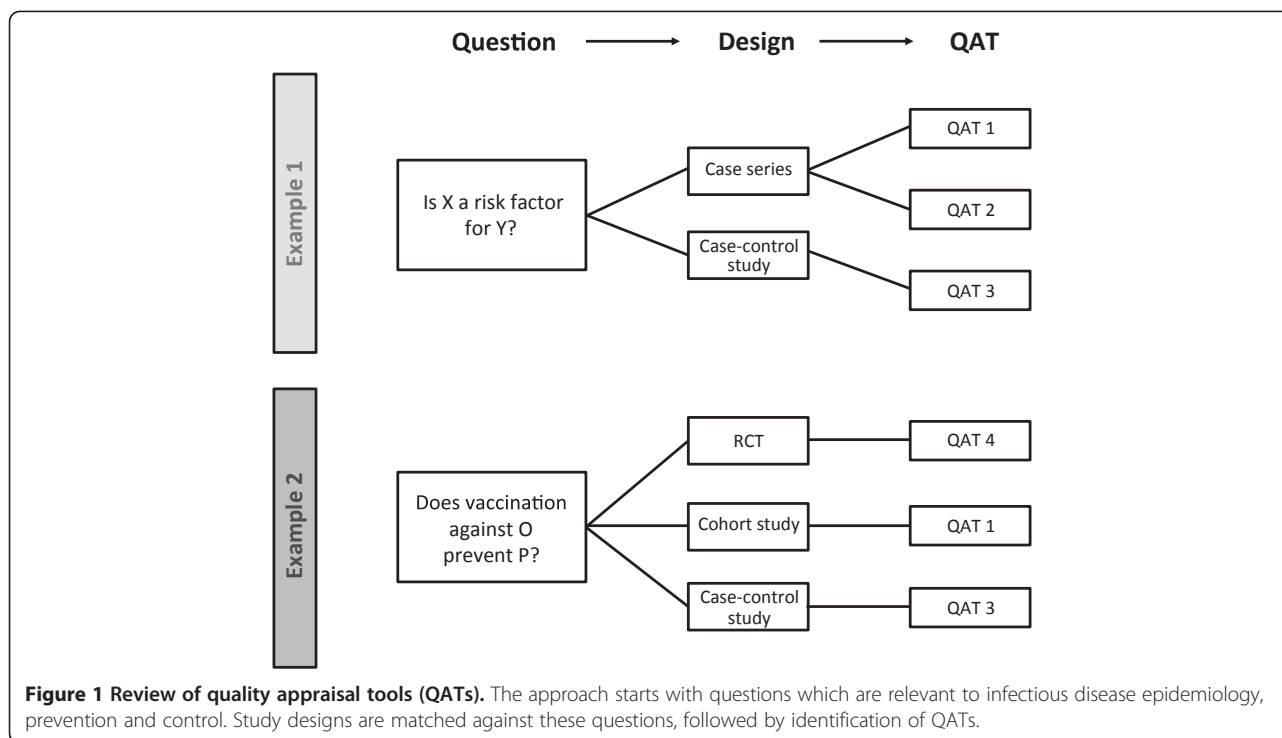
Question → Design → QAT

Example 1

Is X a risk factor for Y?

Case series

Case-control study

QAT 1

QAT 2

QAT 3

Example 2

Does vaccination against O prevent P?

RCT

Cohort study

Case-control study

QAT 4

QAT 1

QAT 3

**Figure 1 Review of quality appraisal tools (QATs).** The approach starts with questions which are relevant to infectious disease epidemiology, prevention and control. Study designs are matched against these questions, followed by identification of QATs.